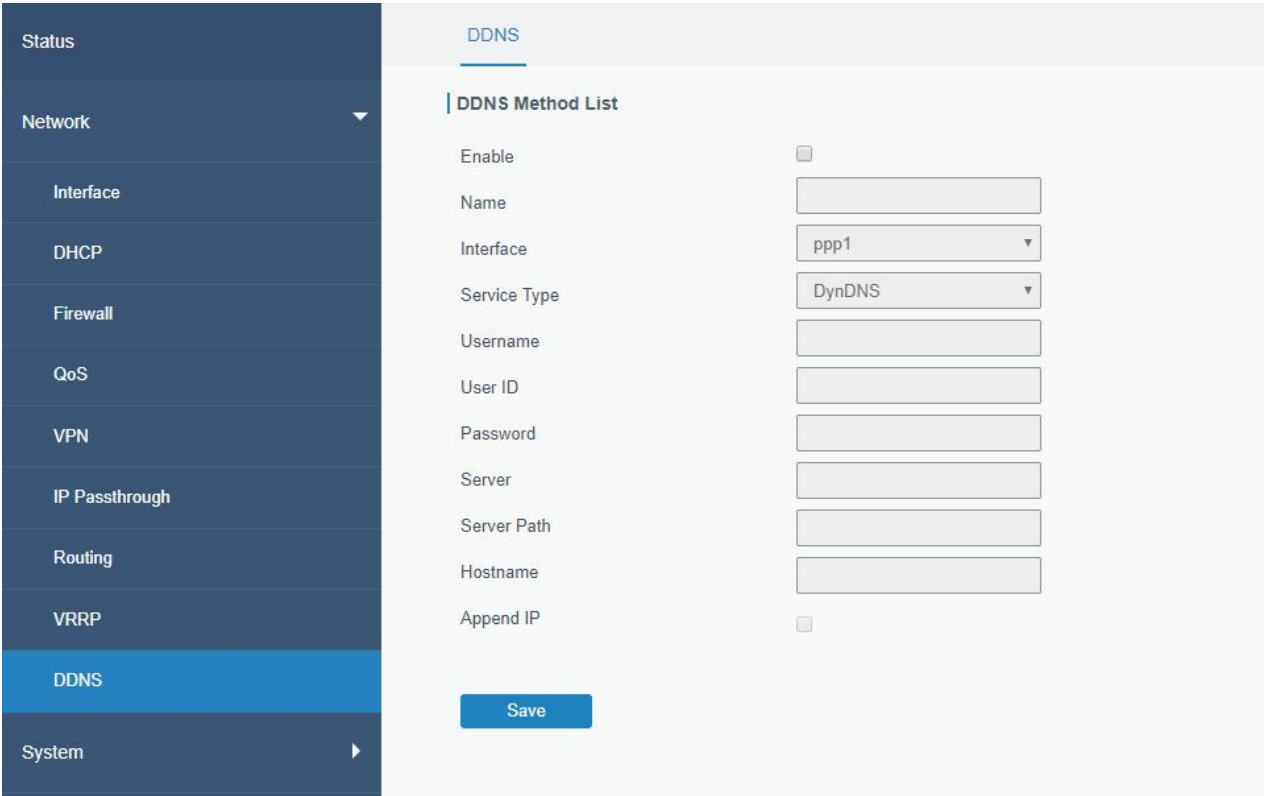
Status

Network

Interface

DHCP

Firewall

QoS

VPN

IP Passthrough

Routing

VRRP

DDNS

System

DDNS

DDNS Method List

Enable

Name

Interface ppp1

Service Type DynDNS

Username

User ID

Password

Server

Server Path

Hostname

Append IP

Save